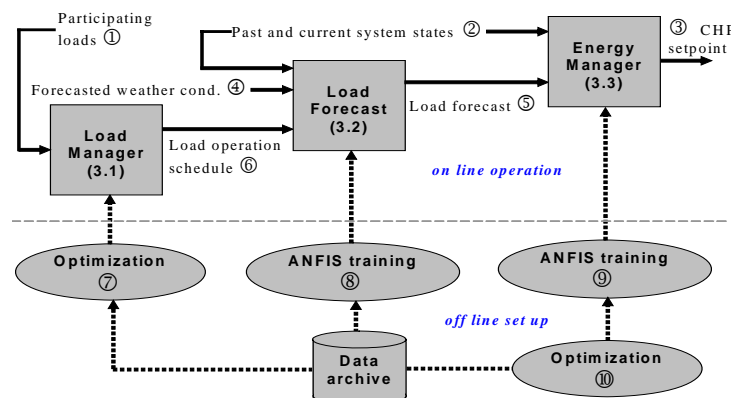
Participating loads ①

Past and current system states ②

③ CHP setpoint

Energy Manager (3.3)

Forecasted weather cond. ④

Load Forecast (3.2)

Load forecast ⑤

Load Manager (3.1)

Load operation schedule ⑥

on line operation

Optimization ⑦

ANFIS training ⑧

ANFIS training ⑨

off line set up

Data archive

Optimization ⑩